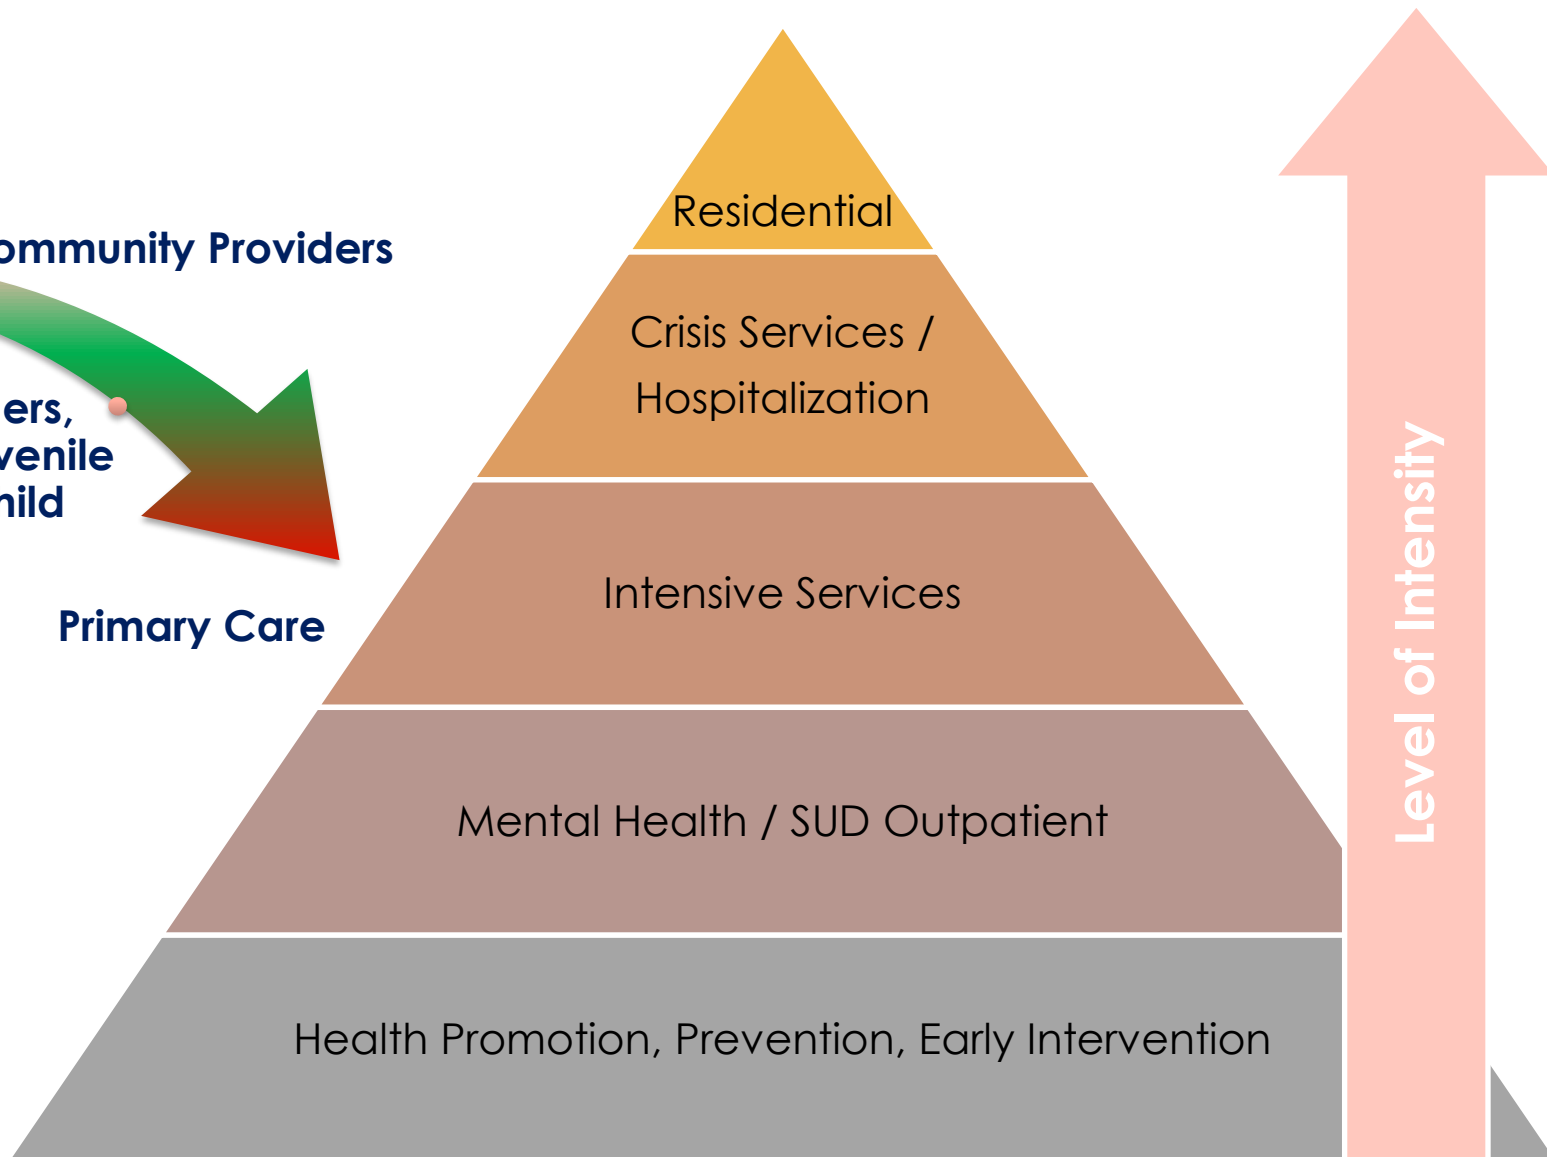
ommunity Providers

ers,
venile
nild

Primary Care

Residential

Crisis Services / Hospitalization

Intensive Services

Mental Health / SUD Outpatient

Health Promotion, Prevention, Early Intervention

Level of Intensity